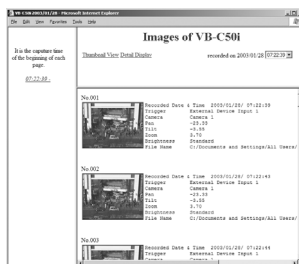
VB-C50i 2003/01/28 - Microsoft Internet Explorer

File Edit View Favorites Tools Help

It is the capture time of the beginning of each page.

07:22:39

Images of VB-C50i

Thumbnail View Detail Display

recorded on 2003/01/28 07:22:39

No.001

Recorded Date & Time 2003/01/28 07:22:39
Trigger External Device Input 1
Camera Camera 1
Pan -25.33
Tilt -5.55
Zoom 3.70
Brightness Standard
File Name C:/Documents and Settings/All Users/

No.002

Recorded Date & Time 2003/01/28 07:22:43
Trigger External Device Input 1
Camera Camera 1
Pan -25.33
Tilt -5.55
Zoom 3.70
Brightness Standard
File Name C:/Documents and Settings/All Users/

No.003

Recorded Date & Time 2003/01/28 07:22:44
Trigger External Device Input 1
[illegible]